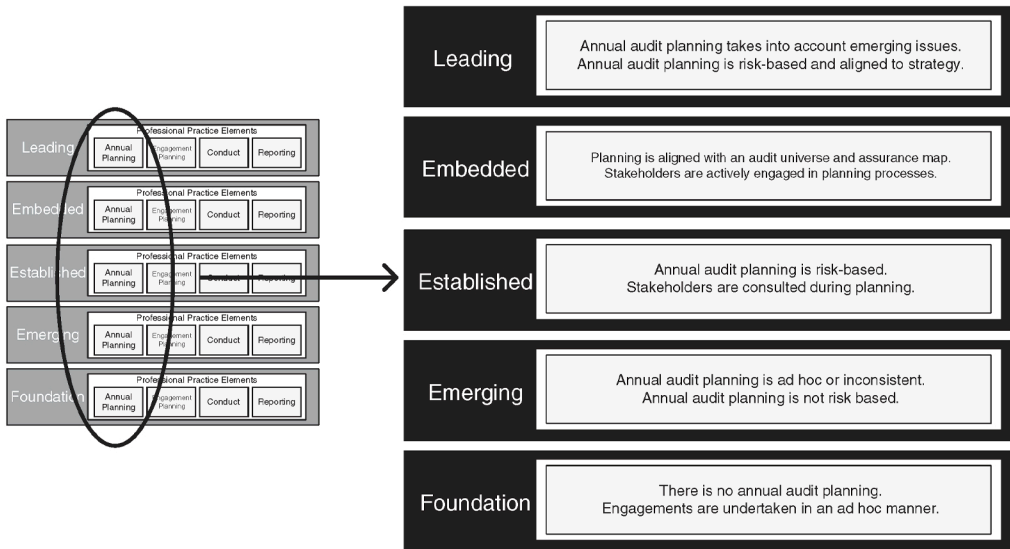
Leading
Professional Practice Elements
Annual Planning | Engagement Planning | Conduct | Reporting

Embedded
Professional Practice Elements
Annual Planning | Engagement Planning | Conduct | Reporting

Established
Professional Practice Elements
Annual Planning | Engagement Planning | Conduct | Reporting

Emerging
Professional Practice Elements
Annual Planning | Engagement Planning | Conduct | Reporting

Foundation
Professional Practice Elements
Annual Planning | Engagement Planning | Conduct | Reporting

Leading
Annual audit planning takes into account emerging issues.
Annual audit planning is risk-based and aligned to strategy.

Embedded
Planning is aligned with an audit universe and assurance map.
Stakeholders are actively engaged in planning processes.

Established
Annual audit planning is risk-based.
Stakeholders are consulted during planning.

Emerging
Annual audit planning is ad hoc or inconsistent.
Annual audit planning is not risk based.

Foundation
There is no annual audit planning.
Engagements are undertaken in an ad hoc manner.